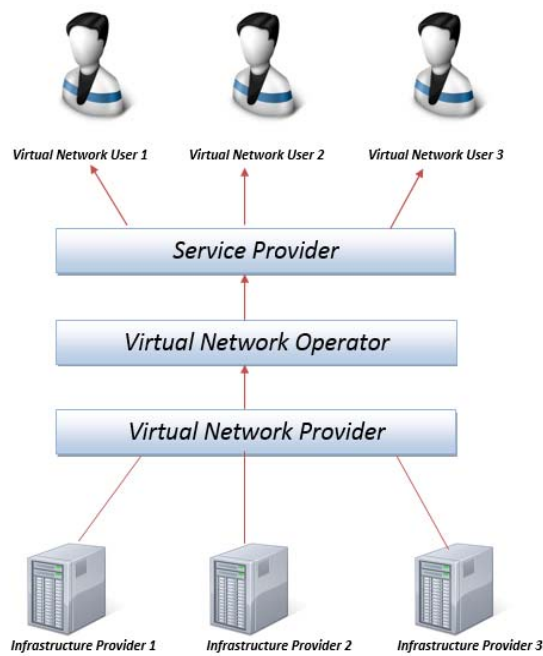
Virtual Network User 1
Virtual Network User 2
Virtual Network User 3

Service Provider

Virtual Network Operator

Virtual Network Provider

Infrastructure Provider 1
Infrastructure Provider 2
Infrastructure Provider 3